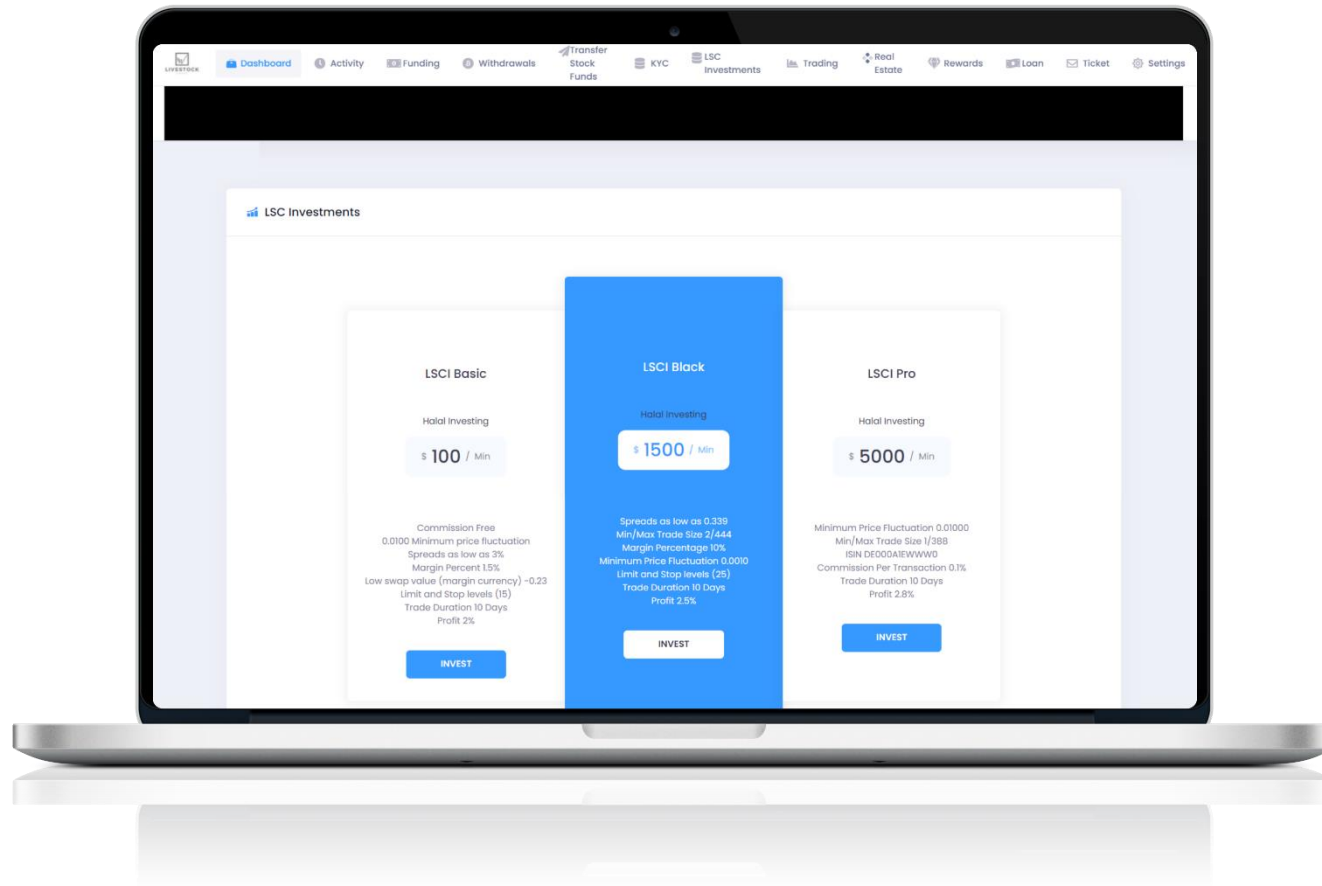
LIVESTOCK Dashboard Activity Funding Withdrawals Transfer Stock Funds KYC LSC Investments Trading Real Estate Rewards Loan Ticket Settings

LSC Investments

LSCI Basic

Halal Investing

$ 100 / Min

Commission Free
0.0100 Minimum price fluctuation
Spreads as low as 3%
Margin Percent 1.5%
Low swap value (margin currency) -0.23
Limit and Stop levels (15)
Trade Duration 10 Days
Profit 2%

INVEST

LSCI Black

Halal Investing

$ 1500 / Min

Spreads as low as 0.339
Min/Max Trade Size 2/444
Margin Percentage 10%
Minimum Price Fluctuation 0.0010
Limit and Stop levels (25)
Trade Duration 10 Days
Profit 2.5%

INVEST

LSCI Pro

Halal Investing

$ 5000 / Min

Minimum Price Fluctuation 0.01000
Min/Max Trade Size 1/388
ISIN DE000A1EWWW0
Commission Per Transaction 0.1%
Trade Duration 10 Days
Profit 2.8%

INVEST